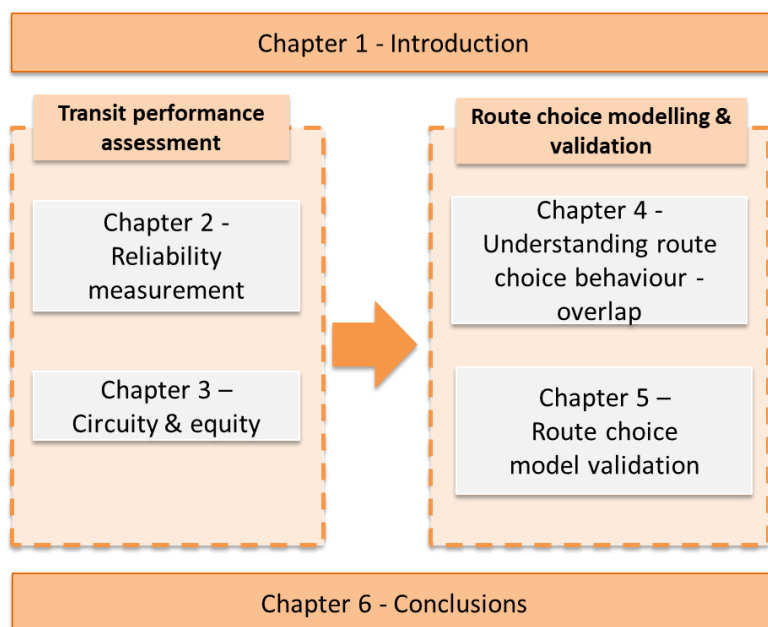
Chapter 1 - Introduction

Transit performance assessment

Chapter 2 - Reliability measurement

Chapter 3 – Circuity & equity

Route choice modelling & validation

Chapter 4 - Understanding route choice behaviour - overlap

Chapter 5 – Route choice model validation

Chapter 6 - Conclusions